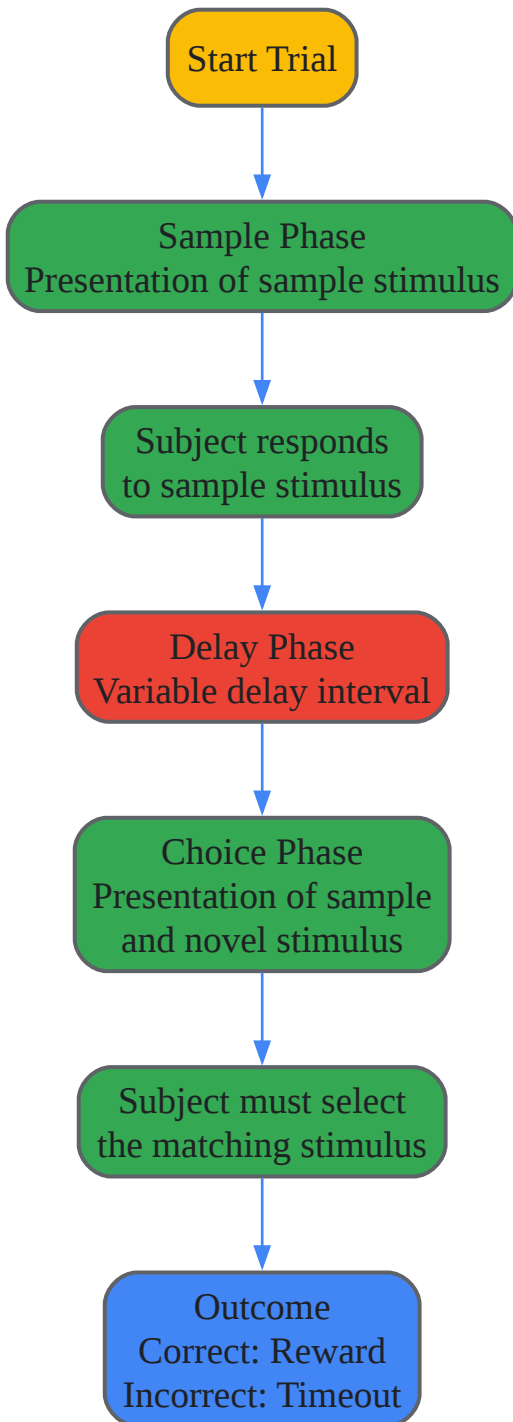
Start Trial

Sample Phase
Presentation of sample stimulus

Subject responds
to sample stimulus

Delay Phase
Variable delay interval

Choice Phase
Presentation of sample
and novel stimulus

Subject must select
the matching stimulus

Outcome
Correct: Reward
Incorrect: Timeout